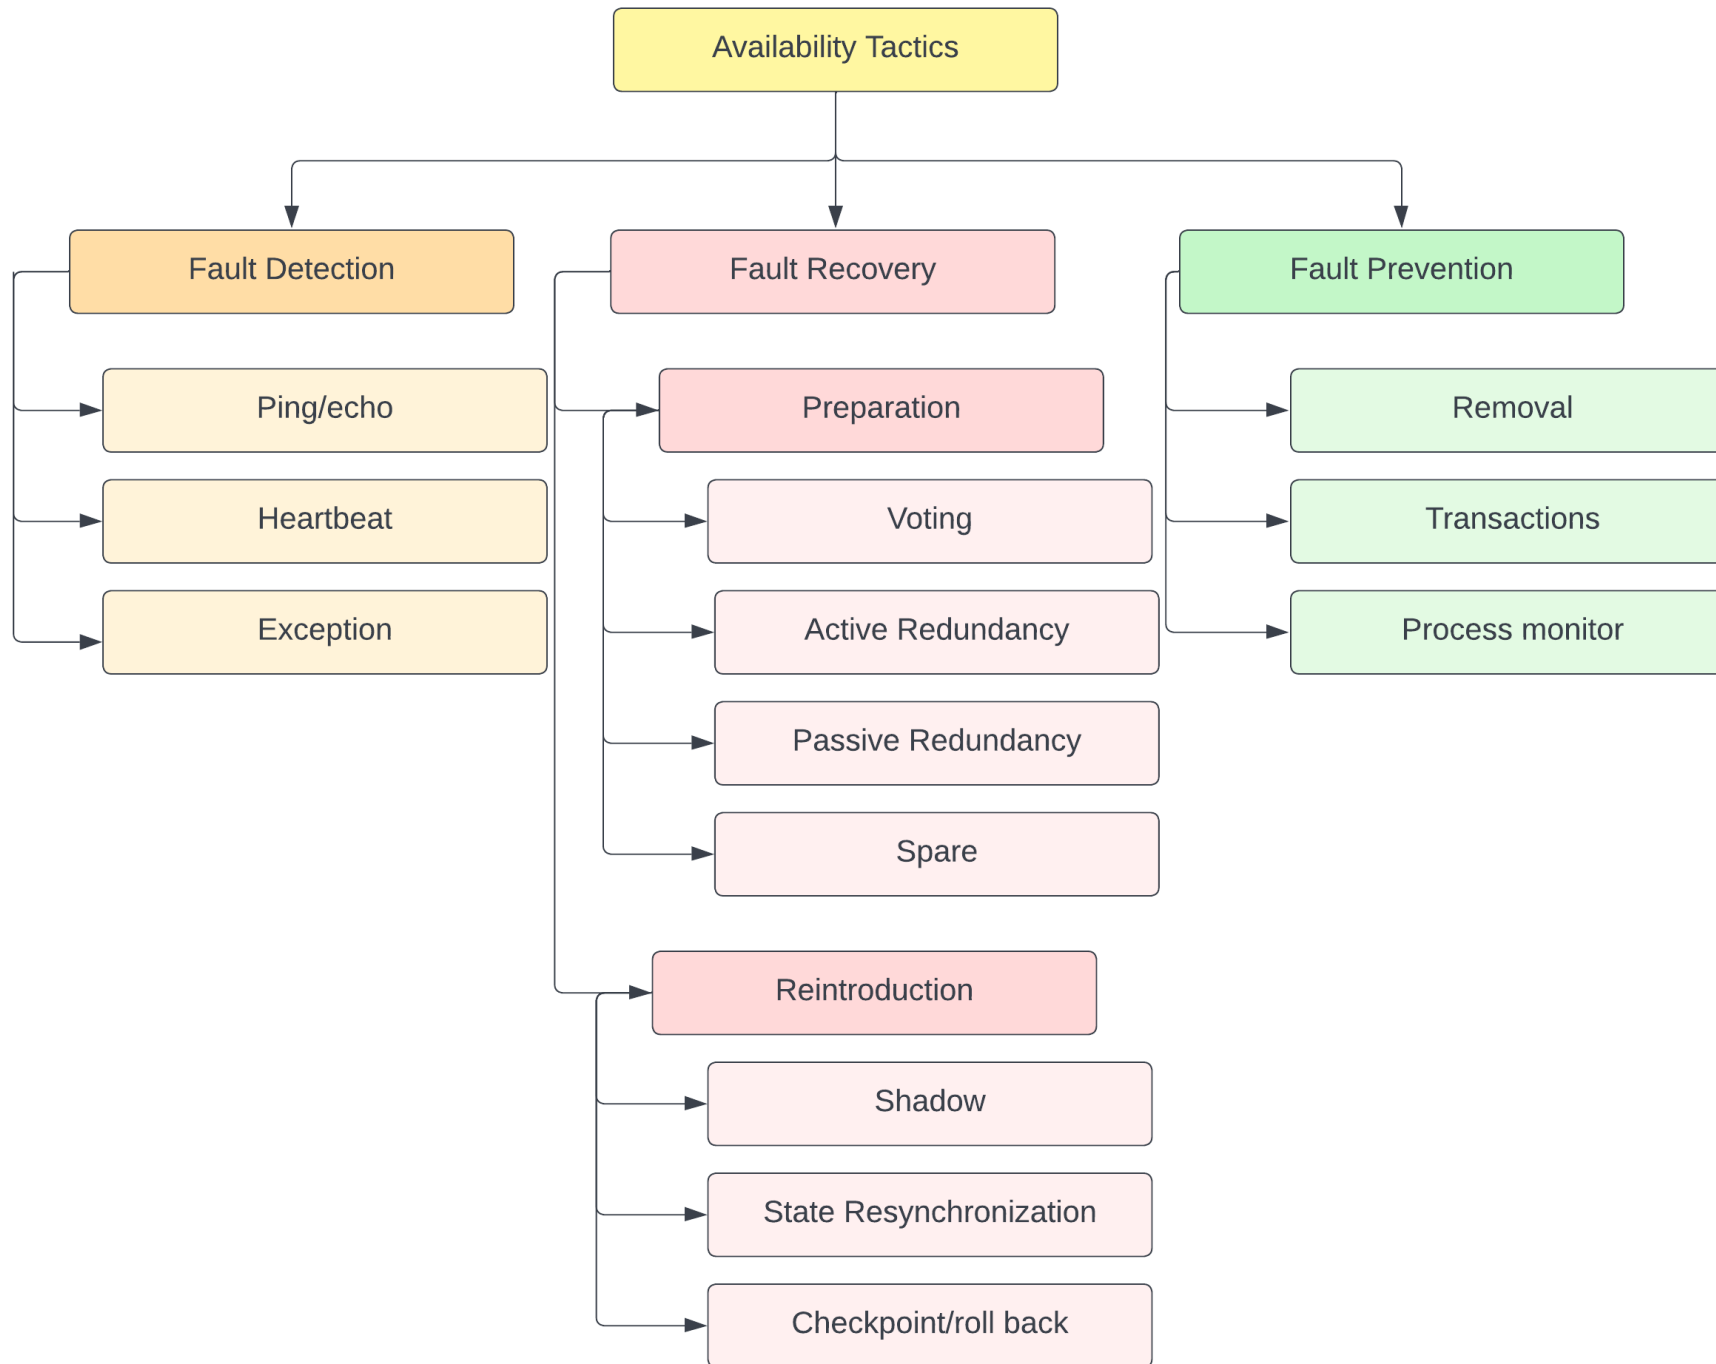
Availability Tactics

Fault Detection

Ping/echo

Heartbeat

Exception

Fault Recovery

Preparation

Voting

Active Redundancy

Passive Redundancy

Spare

Reintroduction

Shadow

State Resynchronization

Checkpoint/roll back

Fault Prevention

Removal

Transactions

Process monitor